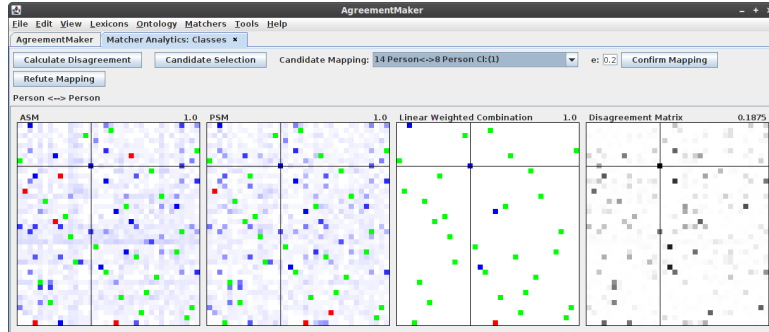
AgreementMaker

File Edit View Lexicons Ontology Matchers Tools Help

AgreementMaker | Matcher Analytics: Classes ×

Calculate Disagreement | Candidate Selection | Candidate Mapping: 14 Person<->8 Person Cl:(1) | e: 0.2 | Confirm Mapping

Refute Mapping

Person <--> Person

ASM 1.0

PSM 1.0

Linear Weighted Combination 1.0

Disagreement Matrix 0.1875